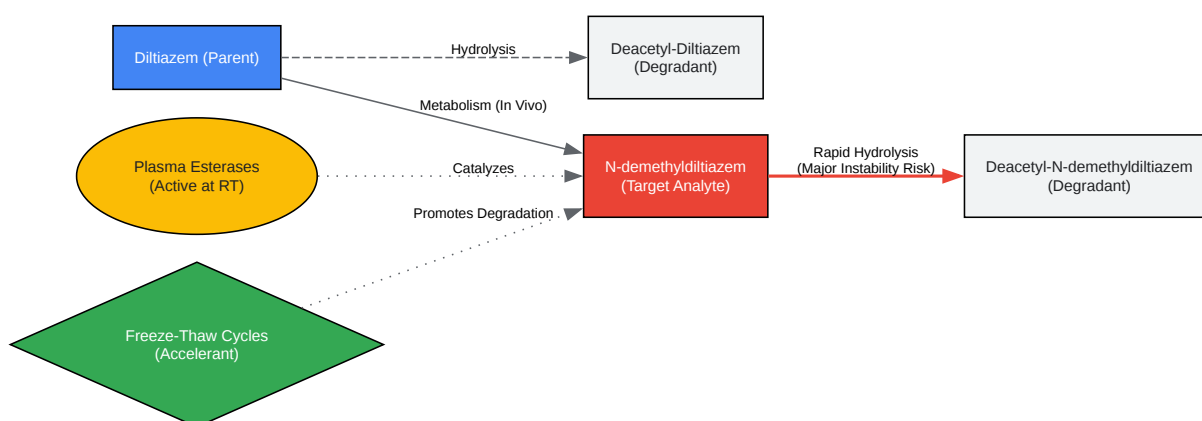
Diltiazem (Parent)

Hydrolysis

Deacetyl-Diltiazem
(Degradant)

Metabolism (In Vivo)

Plasma Esterases
(Active at RT)

Catalyzes

N-demethyldiltiazem
(Target Analyte)

Rapid Hydrolysis
(Major Instability Risk)

Deacetyl-N-demethyldiltiazem
(Degradant)

Promotes Degradation

Freeze-Thaw Cycles
(Accelerant)